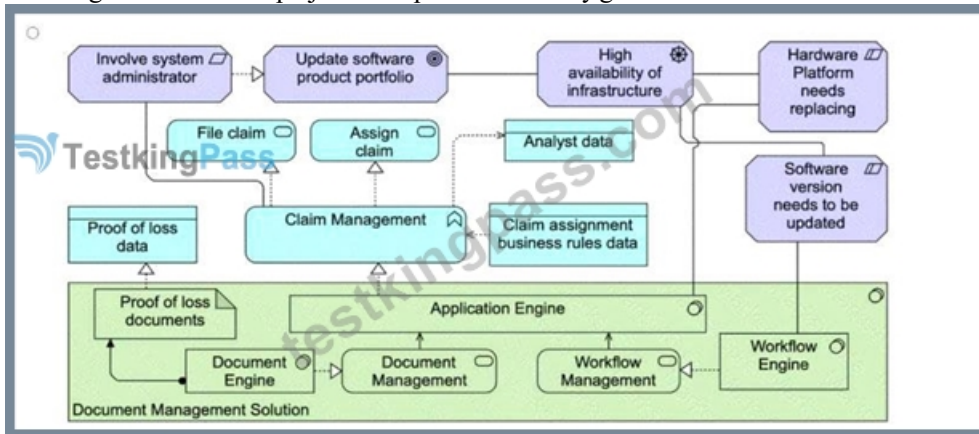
Involve system administrator

Update software product portfolio

High availability of infrastructure

Hardware Platform needs replacing

TestkingPass

File claim

Assign claim

Analyst data

testkingpass.com

Software version needs to be updated

Proof of loss data

Claim Management

Claim assignment business rules data

Proof of loss documents

Application Engine

Document Engine

Document Management

Workflow Management

Workflow Engine

Document Management Solution